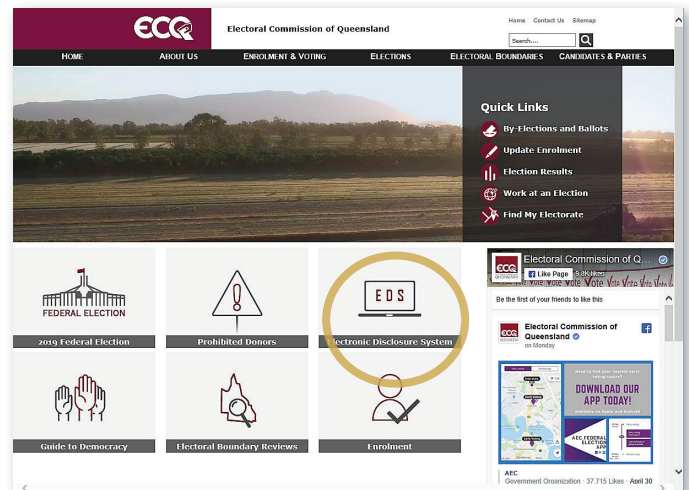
ECQ

Electoral Commission of Queensland

Home Contact Us Sitemap

Search....

HOME ABOUT US ENROLMENT & VOTING ELECTIONS ELECTORAL BOUNDARIES CANDIDATES & PARTIES

Quick Links

By-Elections and Ballots

Update Enrolment

Election Results

Work at an Election

Find My Electorate

FEDERAL ELECTION

2019 Federal Election

Prohibited Donors

EDS

Electronic Disclosure System

Guide to Democracy

Electoral Boundary Reviews

Enrolment

ECQ Electoral Commission of Q...

Like Page 5.8K likes

Vote Vote Vote Vote

Be the first of your friends to like this

Electoral Commission of Queensland

on Monday

DOWNLOAD OUR APP TODAY!

AEC FEDERAL ELECTION

AEC

Government Organization · 37,715 Likes · April 30